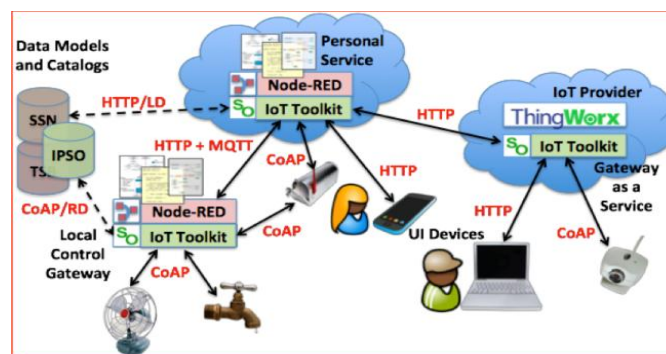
Data Models and Catalogs

SSN

IPSO

TSI

HTTP/LD

Personal Service

Node-RED

SO IoT Toolkit

HTTP

IoT Provider

ThingWorx

SO IoT Toolkit

Gateway as a Service

HTTP + MQTT

CoAP

HTTP

Node-RED

SO IoT Toolkit

CoAP/RD

Local Control Gateway

CoAP

CoAP

HTTP

UI Devices

CoAP